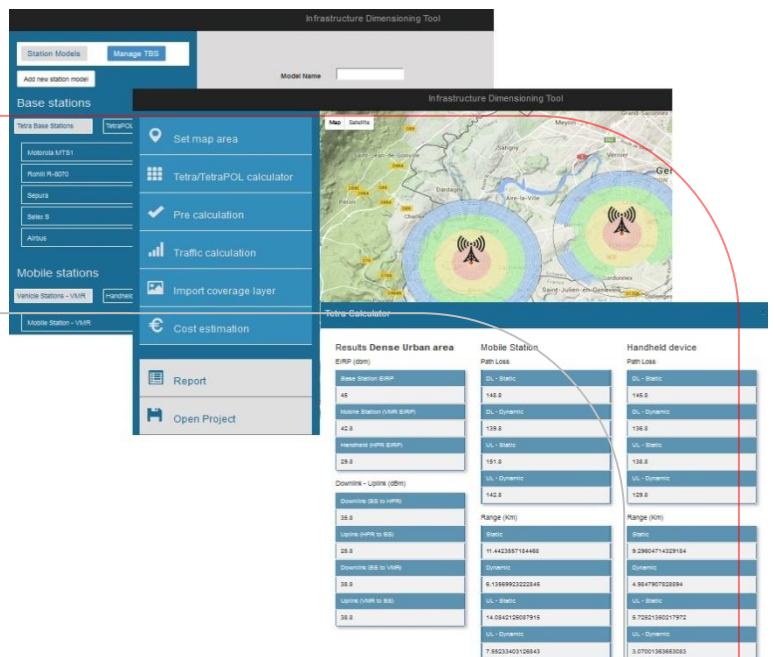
Infrastructure Dimensioning Tool

Station Models
Manage TBS
Add new station model
Model Name

Base stations
Tetra Base Stations
TetraPOL
Motorola MTS1
Rohill R-8070
Sepura
Selex S
Airbus

Mobile stations
Vehicle Stations - VMR
Handheld
Mobile Station - VMR

Infrastructure Dimensioning Tool

Set map area
Tetra/TetraPOL calculator
Pre calculation
Traffic calculation
Import coverage layer
Cost estimation
Report
Open Project

Map Satellite

Meyrin
Vernier
Satigny
Dardagny
Aire-la-Ville
Saint-Julien-en-Genevois
Ge

Tetra Calculator

Results Dense Urban area
EIRP (dbm)
Base Station EIRP
45
Mobile Station (VMR EIRP)
42.0
Handheld (HPR EIRP)
29.0

Downlink - Uplink (dBm)
Downlink (BS to HPR)
35.0
Uplink (HPR to BS)
26.0
Downlink (BS to VMR)
38.0
Uplink (VMR to BS)
38.0

Mobile Station
Path Loss
DL - Static
148.0
DL - Dynamic
139.8
UL - Static
151.8
UL - Dynamic
142.8
Range (Km)
Static
11.4423857184468
Dynamic
6.13969922322845
UL - Static
14.0842128087915
UL - Dynamic
7.56233403128843

Handheld device
Path Loss
DL - Static
145.0
DL - Dynamic
136.0
UL - Static
138.8
UL - Dynamic
129.8
Range (Km)
Static
9.29604714329184
Dynamic
4.9847907828094
UL - Static
5.72521350217972
UL - Dynamic
3.07001363663083